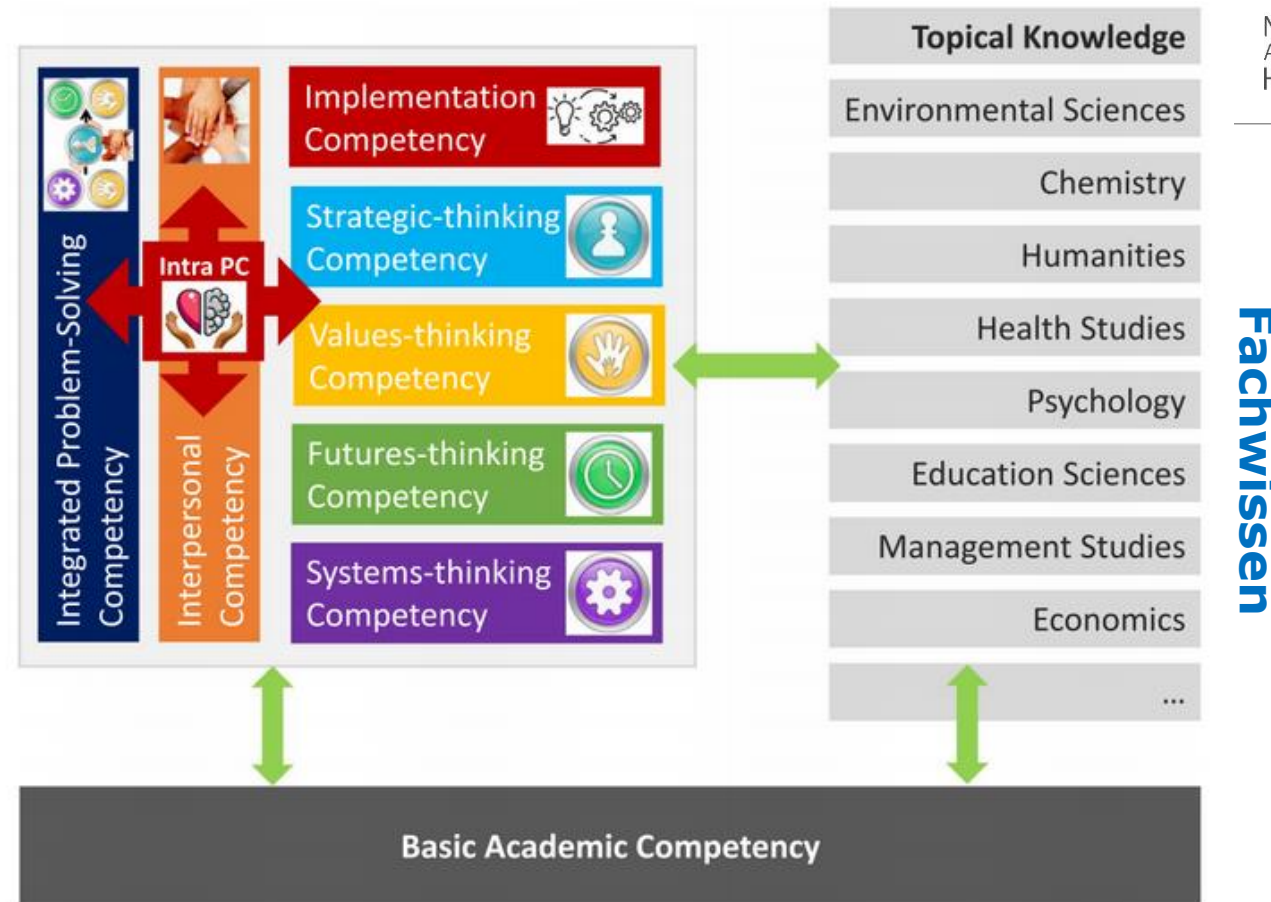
Integrated Problem-Solving Competency

Interpersonal Competency

Intra PC

Implementation Competency

Strategic-thinking Competency

Values-thinking Competency

Futures-thinking Competency

Systems-thinking Competency

Topical Knowledge

Environmental Sciences

Chemistry

Humanities

Health Studies

Psychology

Education Sciences

Management Studies

Economics

...

Fachwissen

Basic Academic Competency

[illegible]